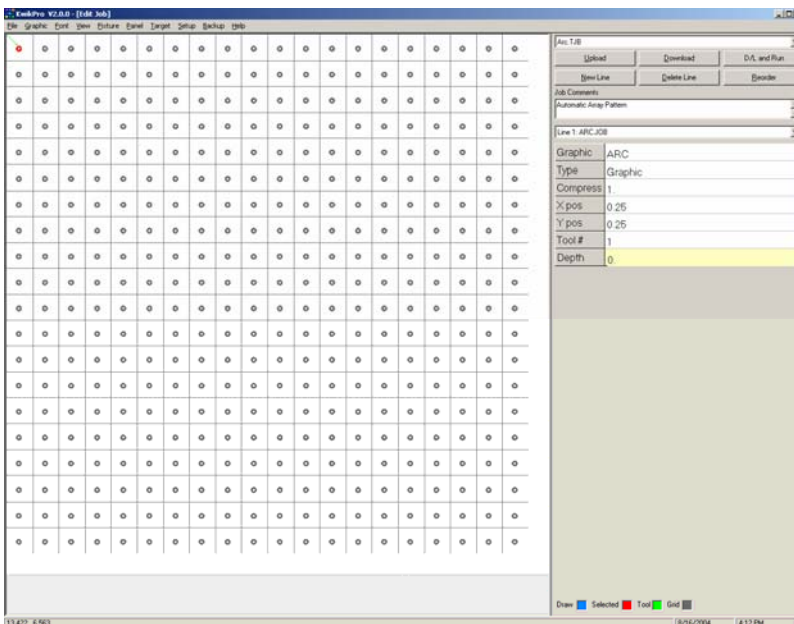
KwikPro V2.0.0 - [Edit Job]
File Graphic Font View Fixture Panel Target Setup Backup Help

Arc.TJB
Upload Download D/L and Run
New Line Delete Line Reorder
Job Comments
Automatic Array Pattern
Line 1: ARC.JOB

| Graphic | ARC |
|---|---|
| Type | Graphic |
| Compress | 1 |
| X pos | 0.25 |
| Y pos | 0.25 |
| Tool # | 1 |
| Depth | 0 |

Draw Selected Tool Grid

13.422, 6.563 8/26/2004 4:12 PM